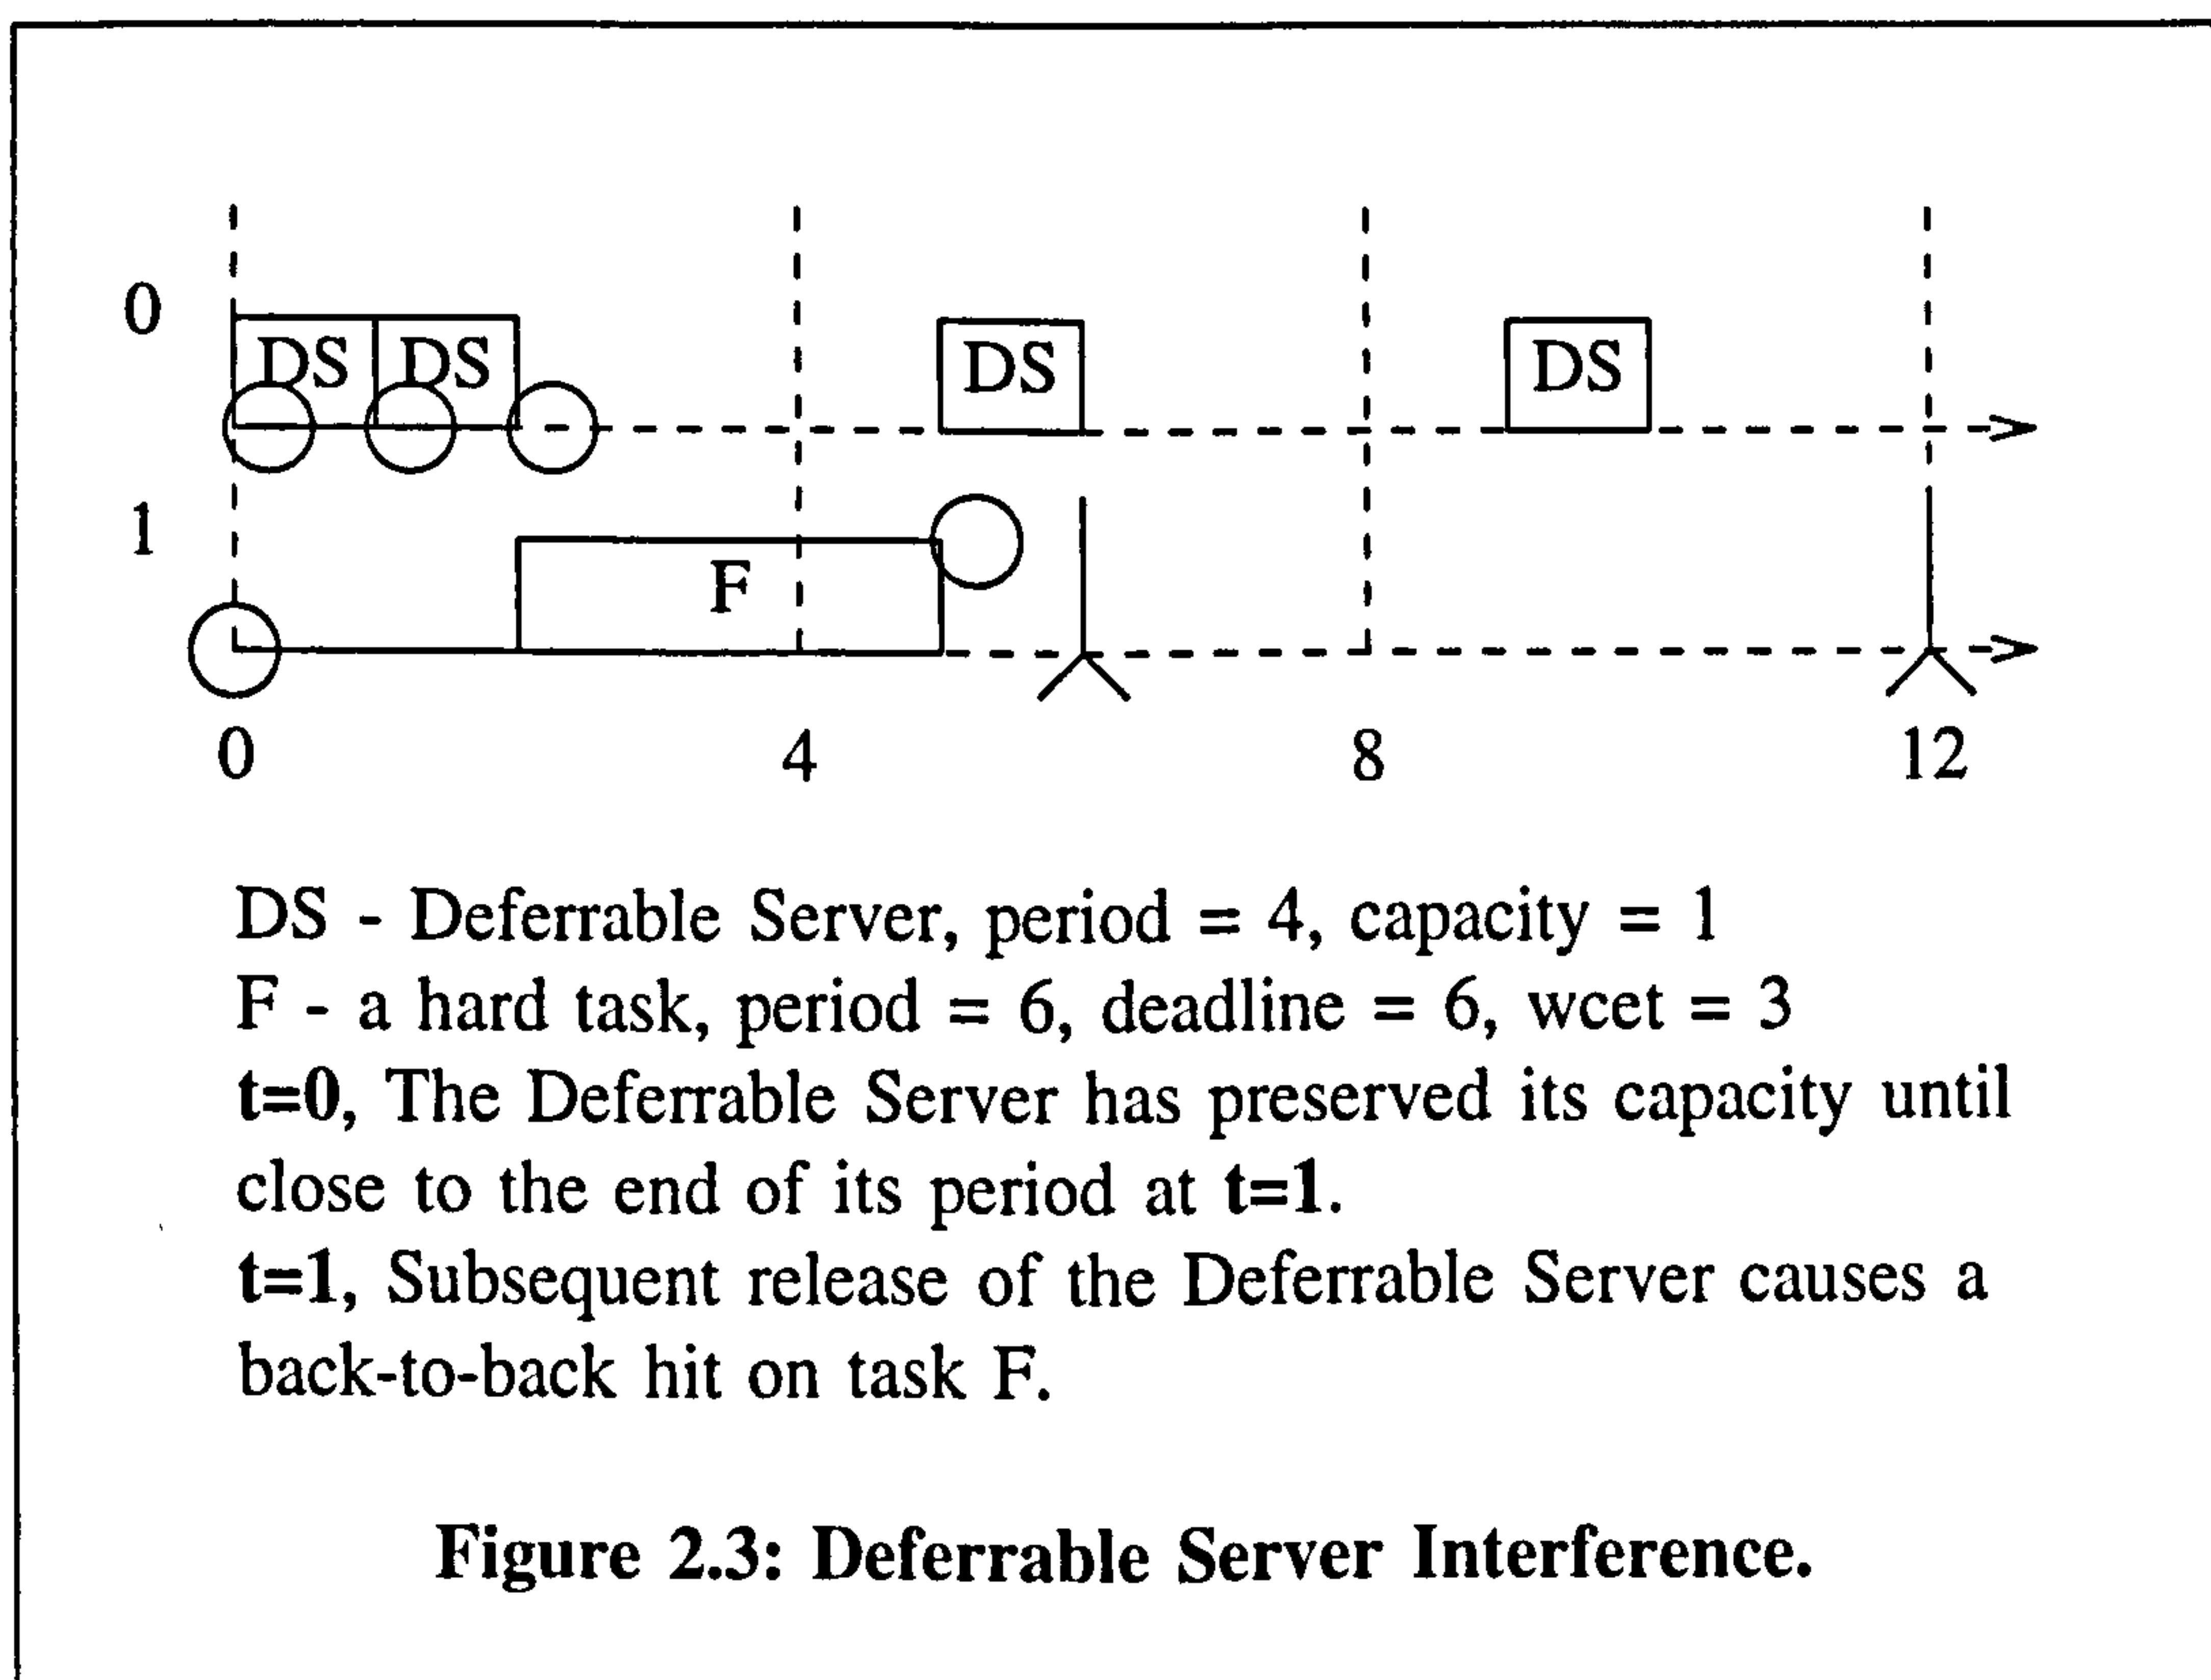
0
DS DS DS DS

1
F

0 4 8 12

DS - Deferrable Server, period = 4, capacity = 1
F - a hard task, period = 6, deadline = 6, wcet = 3
**t=0**, The Deferrable Server has preserved its capacity until close to the end of its period at **t=1**.
**t=1**, Subsequent release of the Deferrable Server causes a back-to-back hit on task F.

**Figure 2.3: Deferrable Server Interference.**